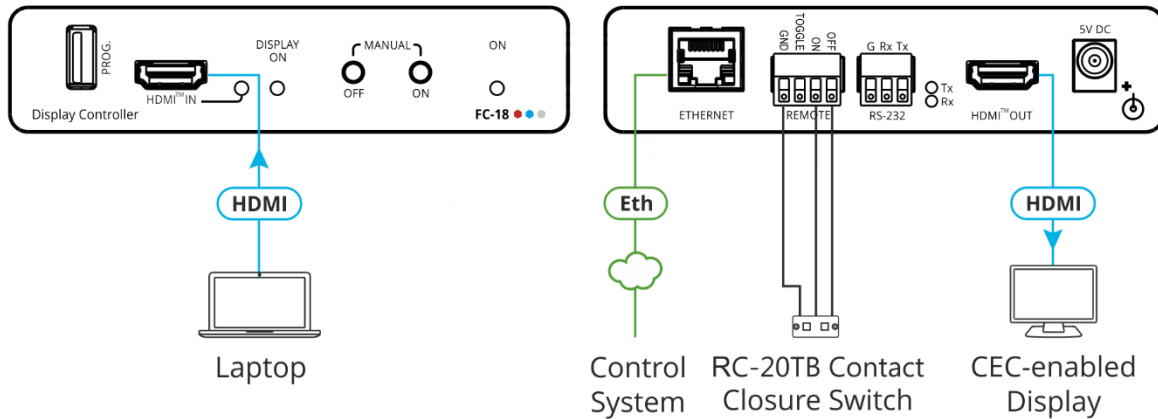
PROG.

Display Controller

HDMI™IN

DISPLAY ON

MANUAL

OFF

ON

ON

FC-18

HDMI

Laptop

ETHERNET

GND TOGGLE ON OFF

REMOTE

G Rx Tx

RS-232

Tx
Rx

HDMI™OUT

5V DC

Eth

HDMI

Control System

RC-20TB Contact Closure Switch

CEC-enabled Display